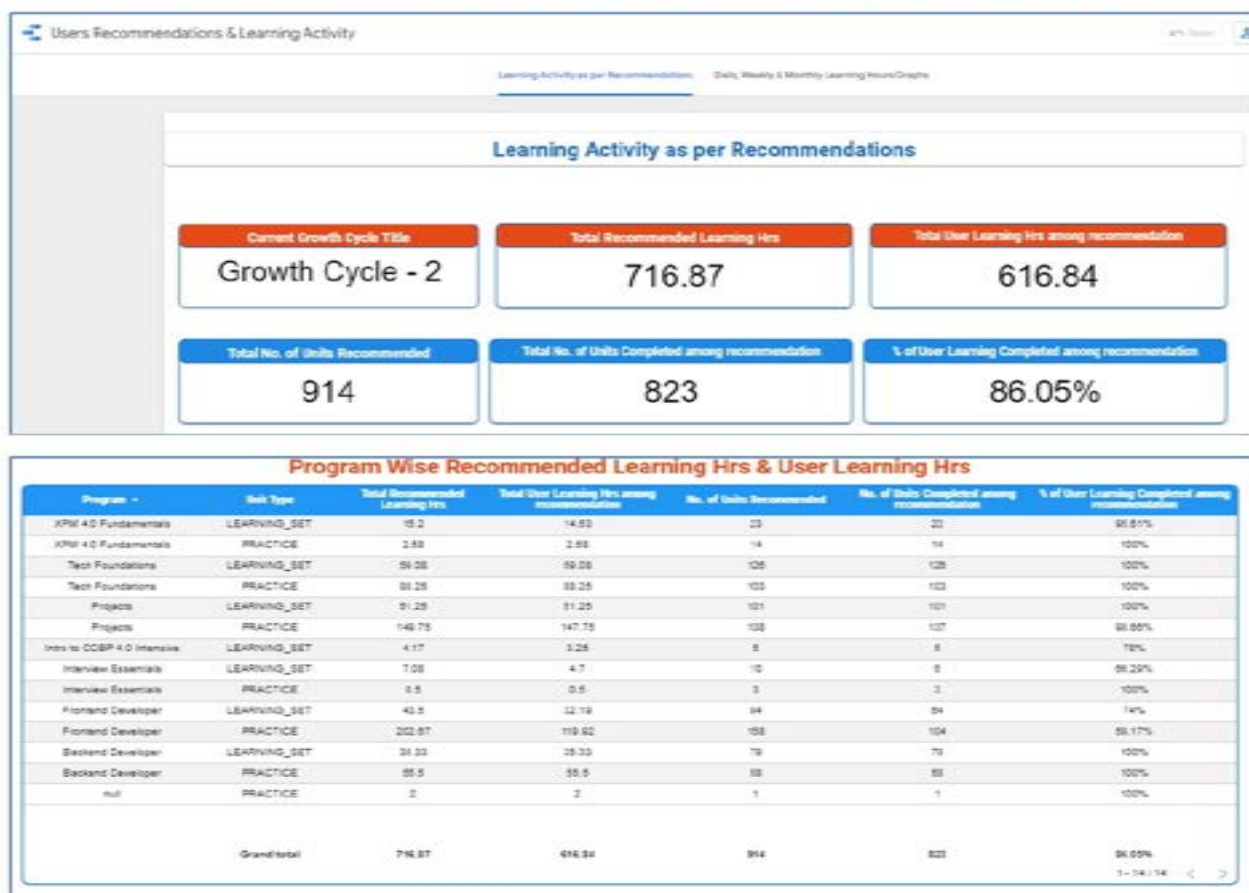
Users Recommendations & Learning Activity

Learning Activity as per Recommendation | Daily, Weekly & Monthly Learning Hours Graphs

Learning Activity as per Recommendations

Current Growth Cycle Title
Growth Cycle - 2

Total Recommended Learning Hrs
716.87

Total User Learning Hrs among recommendation
616.84

Total No. of Units Recommended
914

Total No. of Units Completed among recommendation
823

% of User Learning Completed among recommendation
86.05%

Program Wise Recommended Learning Hrs & User Learning Hrs

| Program | Unit Type | Total Recommended Learning Hrs | Total User Learning Hrs among recommendation | No. of Units Recommended | No. of Units Completed among recommendation | % of User Learning Completed among recommendation |
|---|---|---|---|---|---|---|
| XPM 4.0 Fundamentals | LEARNING_SET | 15.2 | 14.53 | 23 | 22 | 95.61% |
| XPM 4.0 Fundamentals | PRACTICE | 2.58 | 2.58 | 14 | 14 | 100% |
| Tech Foundations | LEARNING_SET | 59.08 | 59.08 | 126 | 126 | 100% |
| Tech Foundations | PRACTICE | 88.25 | 88.25 | 103 | 103 | 100% |
| Projects | LEARNING_SET | 51.25 | 51.25 | 101 | 101 | 100% |
| Projects | PRACTICE | 149.75 | 147.75 | 138 | 137 | 98.66% |
| Intro to CCBP 4.0 Intensive | LEARNING_SET | 4.17 | 3.25 | 8 | 6 | 78% |
| Interview Essentials | LEARNING_SET | 7.08 | 4.7 | 10 | 8 | 66.29% |
| Interview Essentials | PRACTICE | 0.5 | 0.5 | 3 | 3 | 100% |
| Frontend Developer | LEARNING_SET | 43.5 | 32.19 | 94 | 84 | 74% |
| Frontend Developer | PRACTICE | 202.87 | 119.92 | 168 | 104 | 59.17% |
| Backend Developer | LEARNING_SET | 35.33 | 35.33 | 79 | 79 | 100% |
| Backend Developer | PRACTICE | 55.5 | 55.5 | 58 | 58 | 100% |
| null | PRACTICE | 2 | 2 | 1 | 1 | 100% |
| | Grand total | 716.87 | 616.84 | 914 | 823 | 86.05% |

1 - 14 / 14 < >